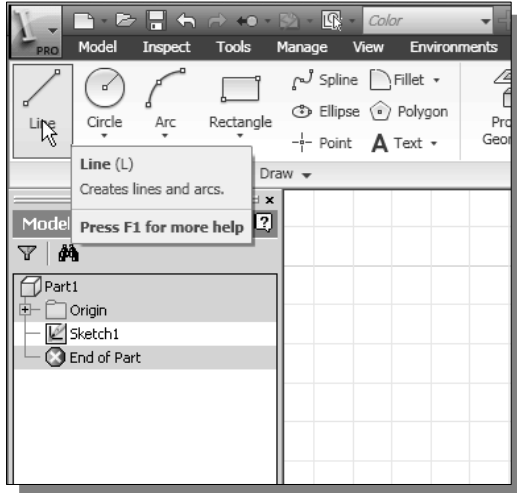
PRO

Color

Model Inspect Tools Manage View Environments

Line Circle Arc Rectangle

Spline Fillet

Ellipse Polygon

Point Text

Pro

Geo

Line (L)

Creates lines and arcs.

Press F1 for more help

Draw

Model

Part1

Origin

Sketch1

End of Part